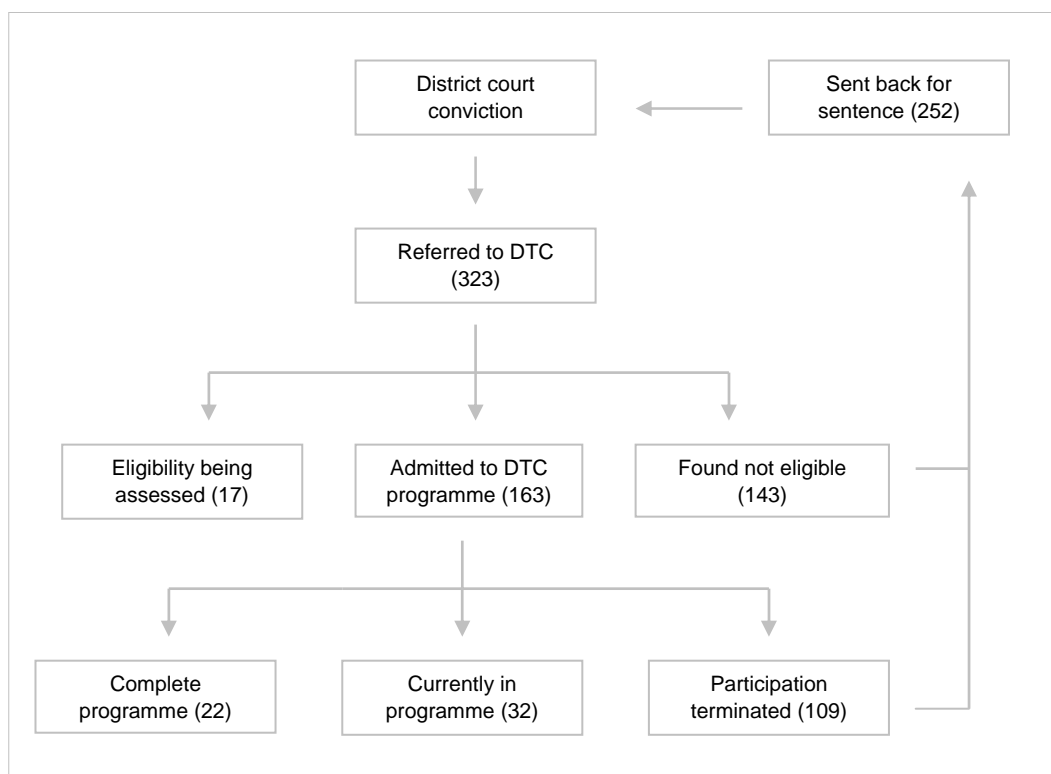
District court conviction

Sent back for sentence (252)

Referred to DTC (323)

Eligibility being assessed (17)

Admitted to DTC programme (163)

Found not eligible (143)

Complete programme (22)

Currently in programme (32)

Participation terminated (109)